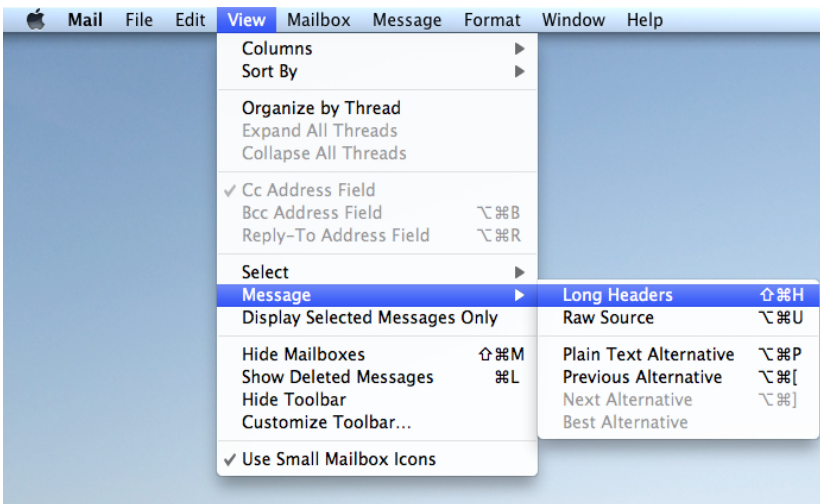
Mail File Edit View Mailbox Message Format Window Help

Columns
Sort By

Organize by Thread
Expand All Threads
Collapse All Threads

✓ Cc Address Field
Bcc Address Field ⌥⌘B
Reply-To Address Field ⌥⌘R

Select
Message
Display Selected Messages Only

Hide Mailboxes ⇧⌘M
Show Deleted Messages ⌘L
Hide Toolbar
Customize Toolbar...

✓ Use Small Mailbox Icons

Long Headers ⇧⌘H
Raw Source ⌥⌘U

Plain Text Alternative ⌥⌘P
Previous Alternative ⌥⌘[
Next Alternative ⌥⌘]
Best Alternative